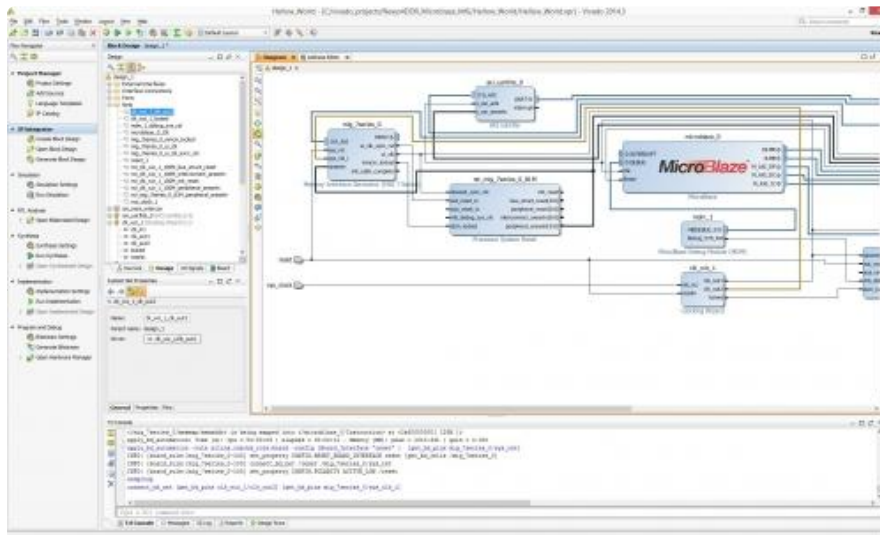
Hellow_World - [C:/xxxxx_projects/Nexys4DDR/Microblaze_MIG/Hellow_World/Hellow_World.xpr] - Vivado 2014.3

File Edit Flow Tools Window Layout View Help

Flow Navigator

Project Manager
Project Settings
Add Sources
Language Templates
IP Catalog

IP Integrator
Create Block Design
Open Block Design
Generate Block Design

Simulation
Simulation Settings
Run Simulation

RTL Analysis
Open Elaborated Design

Synthesis
Synthesis Settings
Run Synthesis
Open Synthesized Design

Implementation
Implementation Settings
Run Implementation
Open Implemented Design

Program and Debug
Bitstream Settings
Generate Bitstream
Open Hardware Manager

Block Design - design_1

Design

Sources | Design | Signals | Board

External Net Properties

Name:
Output name: design_1
Driver:

General | Properties | Nets

Diagram | Address Editor

design_1

mig_7series_0

Memory Interface Generator (MIG 7 Series)

rst_mig_7series_0_81M

Processor System Reset

axi_uartlite_0

AXI Uartlite

microblaze_0

MicroBlaze

MicroBlaze

mdm_1

MicroBlaze Debug Module (MDM)

clk_wiz_1

Clocking Wizard

reset

sys_clock

Tcl Console

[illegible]

Tcl Console | Messages | Log | Reports | Design Runs